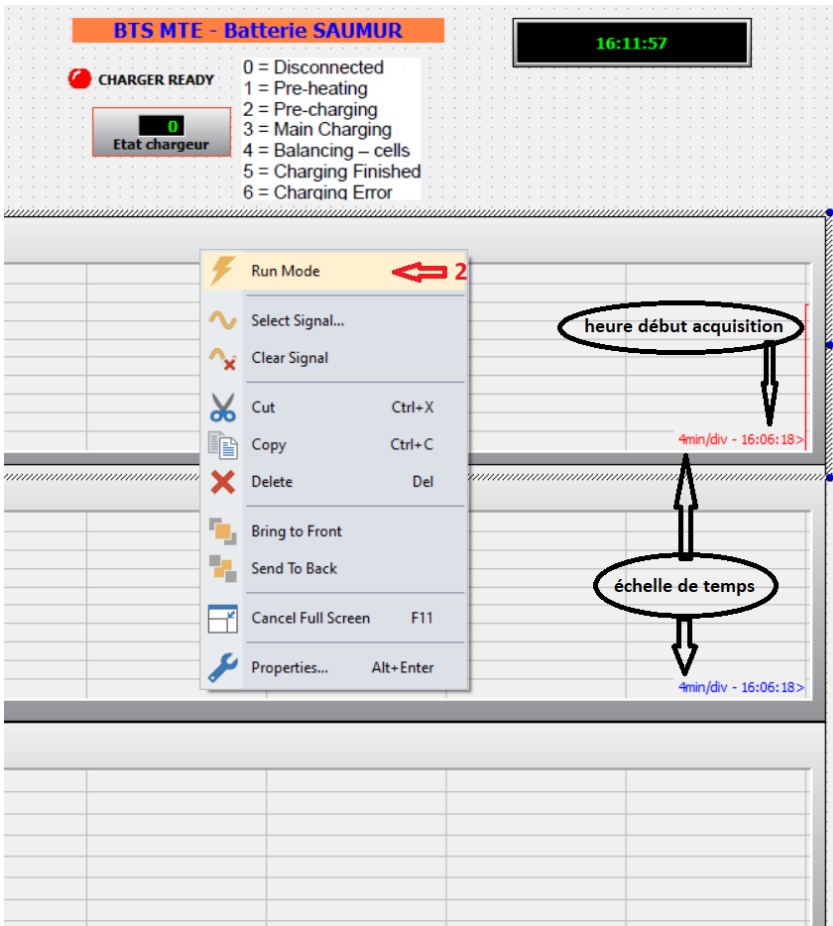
BTS MTE - Batterie SAUMUR

16:11:57

CHARGER READY

0
Etat chargeur

0 = Disconnected
1 = Pre-heating
2 = Pre-charging
3 = Main Charging
4 = Balancing – cells
5 = Charging Finished
6 = Charging Error

Run Mode
2

Select Signal...
Clear Signal

Cut Ctrl+X
Copy Ctrl+C
Delete Del

Bring to Front
Send To Back

Cancel Full Screen F11

Properties... Alt+Enter

heure début acquisition

4min/div - 16:06:18>

échelle de temps

4min/div - 16:06:18>